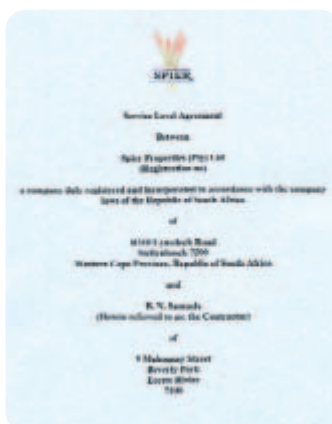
SPIER

Service Level Agreement

Between

Spier Properties (Pty) Ltd
(Registration no)

a company duly registered and incorporated in accordance with the company laws of the Republic of South Africa

of

R310 Lynedoch Road
Stellenbosch 7599
Western Cape Province, Republic of South Africa

and

R. N. Samuels
(Herein referred to as the Contractor)

of

9 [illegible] Street
Beverly Park
Eerste River
7100